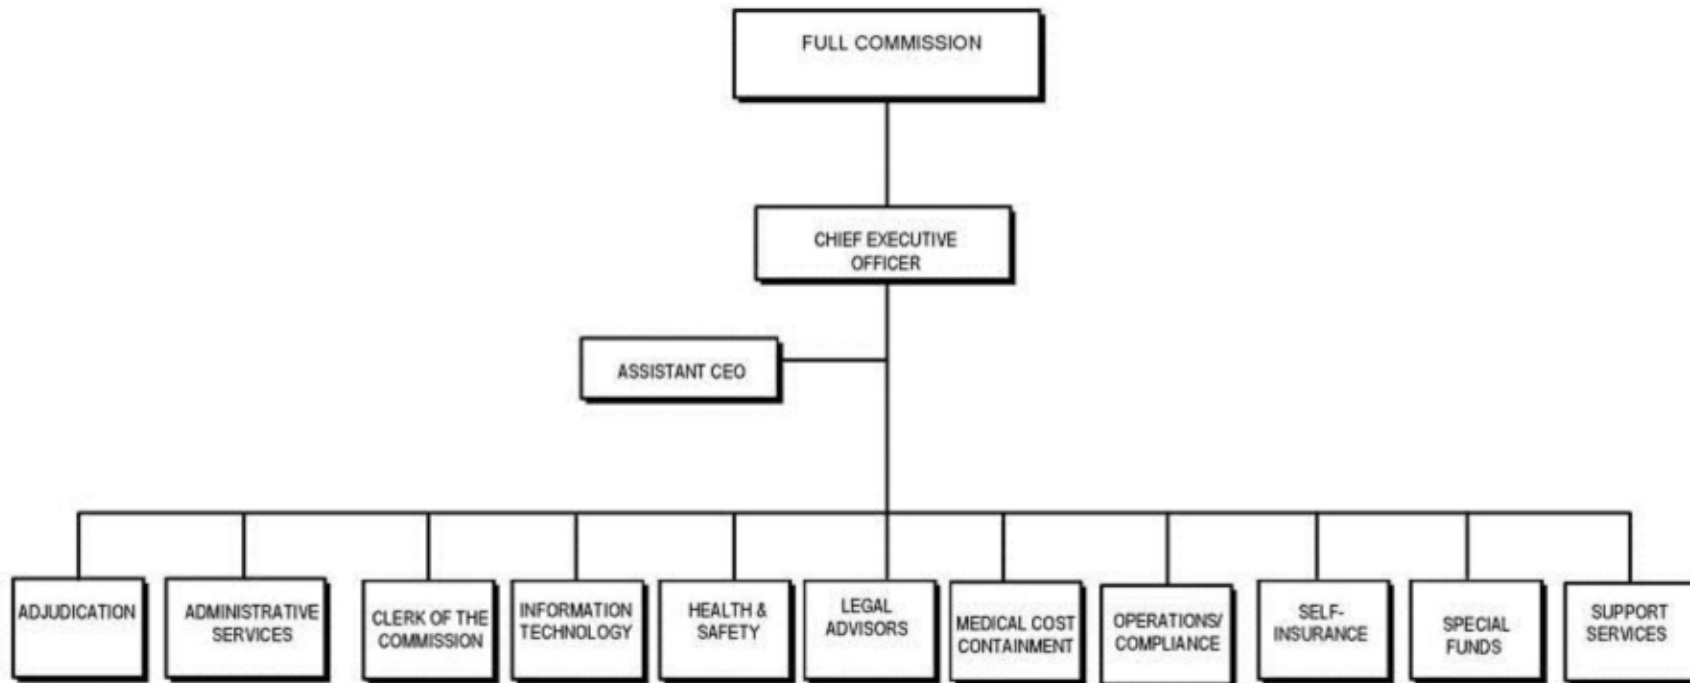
FULL COMMISSION

CHIEF EXECUTIVE OFFICER

ASSISTANT CEO

ADJUDICATION

ADMINISTRATIVE SERVICES

CLERK OF THE COMMISSION

INFORMATION TECHNOLOGY

HEALTH & SAFETY

LEGAL ADVISORS

MEDICAL COST CONTAINMENT

OPERATIONS/ COMPLIANCE

SELF-INSURANCE

SPECIAL FUNDS

SUPPORT SERVICES